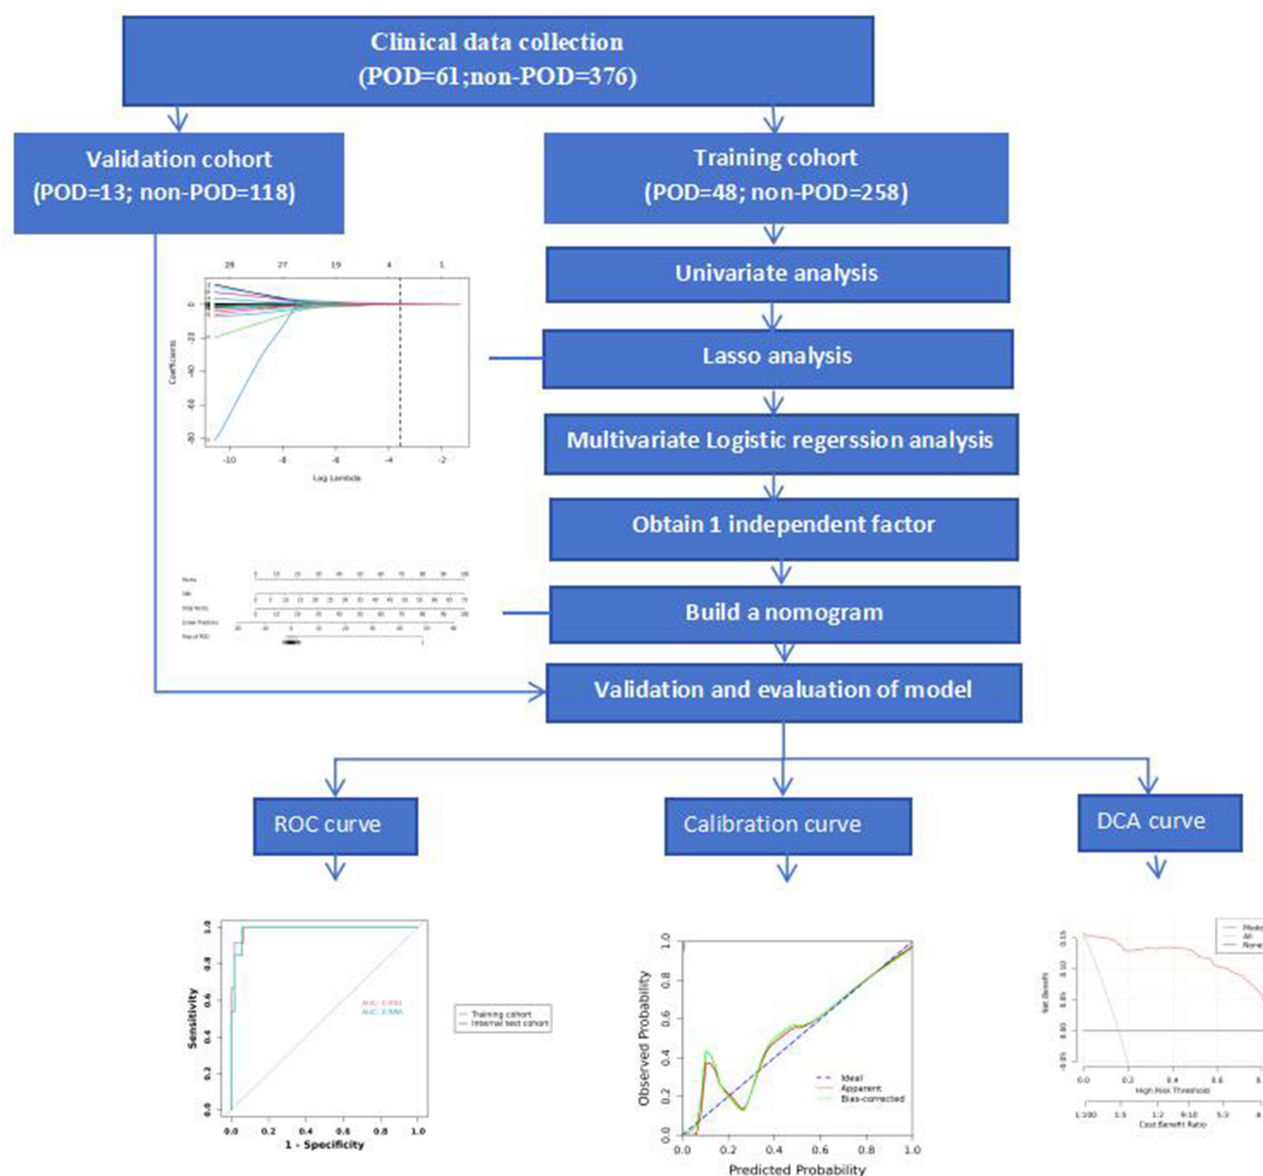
Clinical data collection
(POD=61;non-POD=376)

Validation cohort
(POD=13; non-POD=118)

Training cohort
(POD=48; non-POD=258)

Univariate analysis

28 27 19 4 1

0
-20
-40
-60
-80
Coefficients

-10 -8 -6 -4 -2
Log Lambda

Lasso analysis

Multivariate Logistic regerssion analysis

Obtain 1 independent factor

Points
Total Points
Linear Predictor
Risk of POD

Build a nomogram

Validation and evaluation of model

ROC curve

Calibration curve

DCA curve

1.0
0.8
0.6
0.4
0.2
0.0
Sensitivity

AUC: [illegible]
AUC: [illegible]

Training cohort
Internal test cohort

0.0 0.2 0.4 0.6 0.8 1.0
1 - Specificity

1.0
0.8
0.6
0.4
0.2
0.0
Observed Probability

Ideal
Apparent
Bias-corrected

0.0 0.2 0.4 0.6 0.8 1.0
Predicted Probability

Model
All
None

0.15
0.10
0.05
0.00
-0.05
Net Benefit

0.0 0.2 0.4 0.6 0.8
High Risk Threshold

1:100 1:4 1:2 9:10 5:3 4
Cost:Benefit Ratio